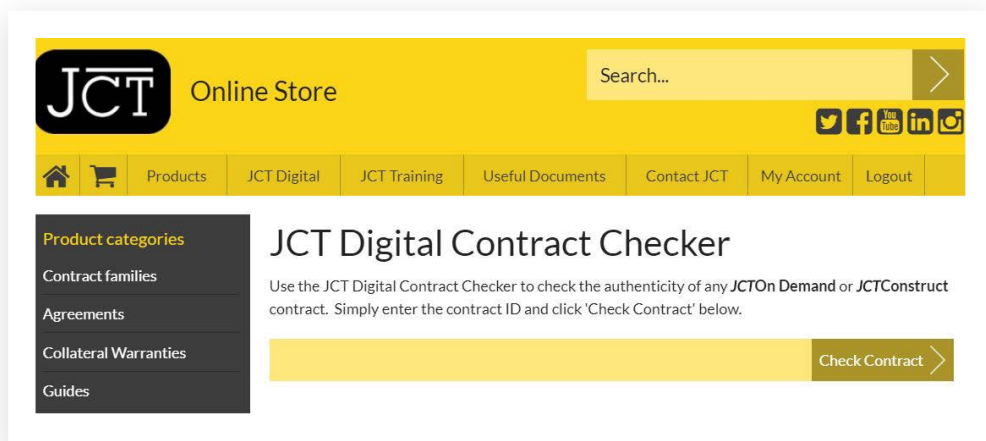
JCT

Online Store

Search...

You Tube

Products | JCT Digital | JCT Training | Useful Documents | Contact JCT | My Account | Logout

Product categories

Contract families

Agreements

Collateral Warranties

Guides

JCT Digital Contract Checker

Use the JCT Digital Contract Checker to check the authenticity of any ***JCT*On Demand** or ***JCT*Construct** contract. Simply enter the contract ID and click 'Check Contract' below.

Check Contract